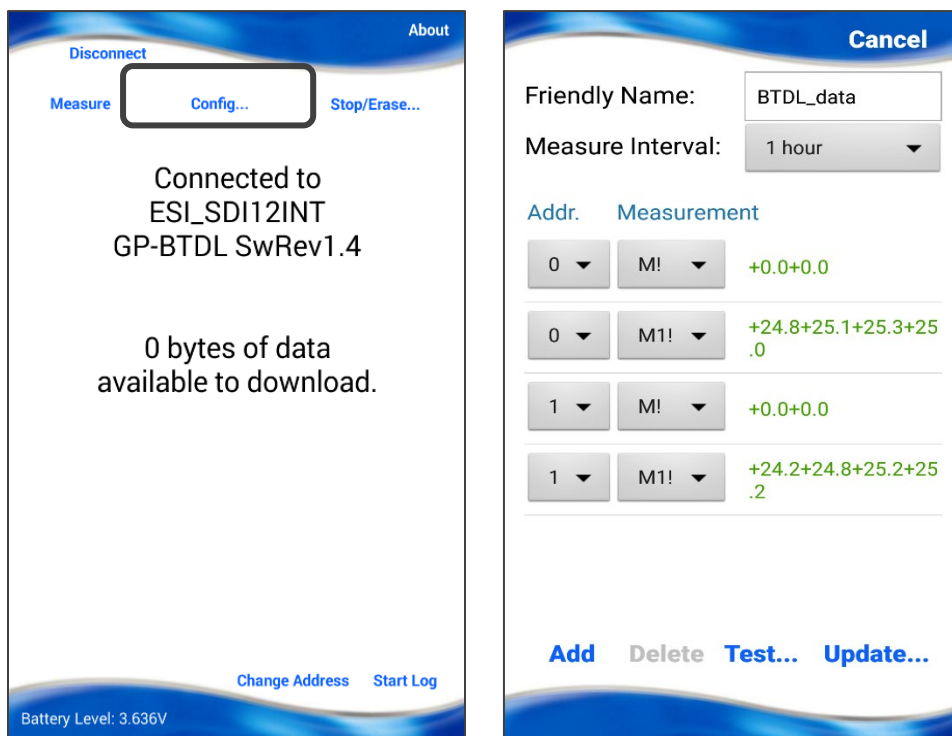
About

Disconnect

Measure Config... Stop/Erase...

Connected to
ESI_SDI12INT
GP-BTDL SwRev1.4

0 bytes of data
available to download.

Change Address Start Log

Battery Level: 3.636V

Cancel

Friendly Name: BTDL_data

Measure Interval: 1 hour

| Addr. | Measurement | |
|---|---|---|
| 0 | M! | +0.0+0.0 |
| 0 | M1! | +24.8+25.1+25.3+25.0 |
| 1 | M! | +0.0+0.0 |
| 1 | M1! | +24.2+24.8+25.2+25.2 |

Add Delete Test... Update...